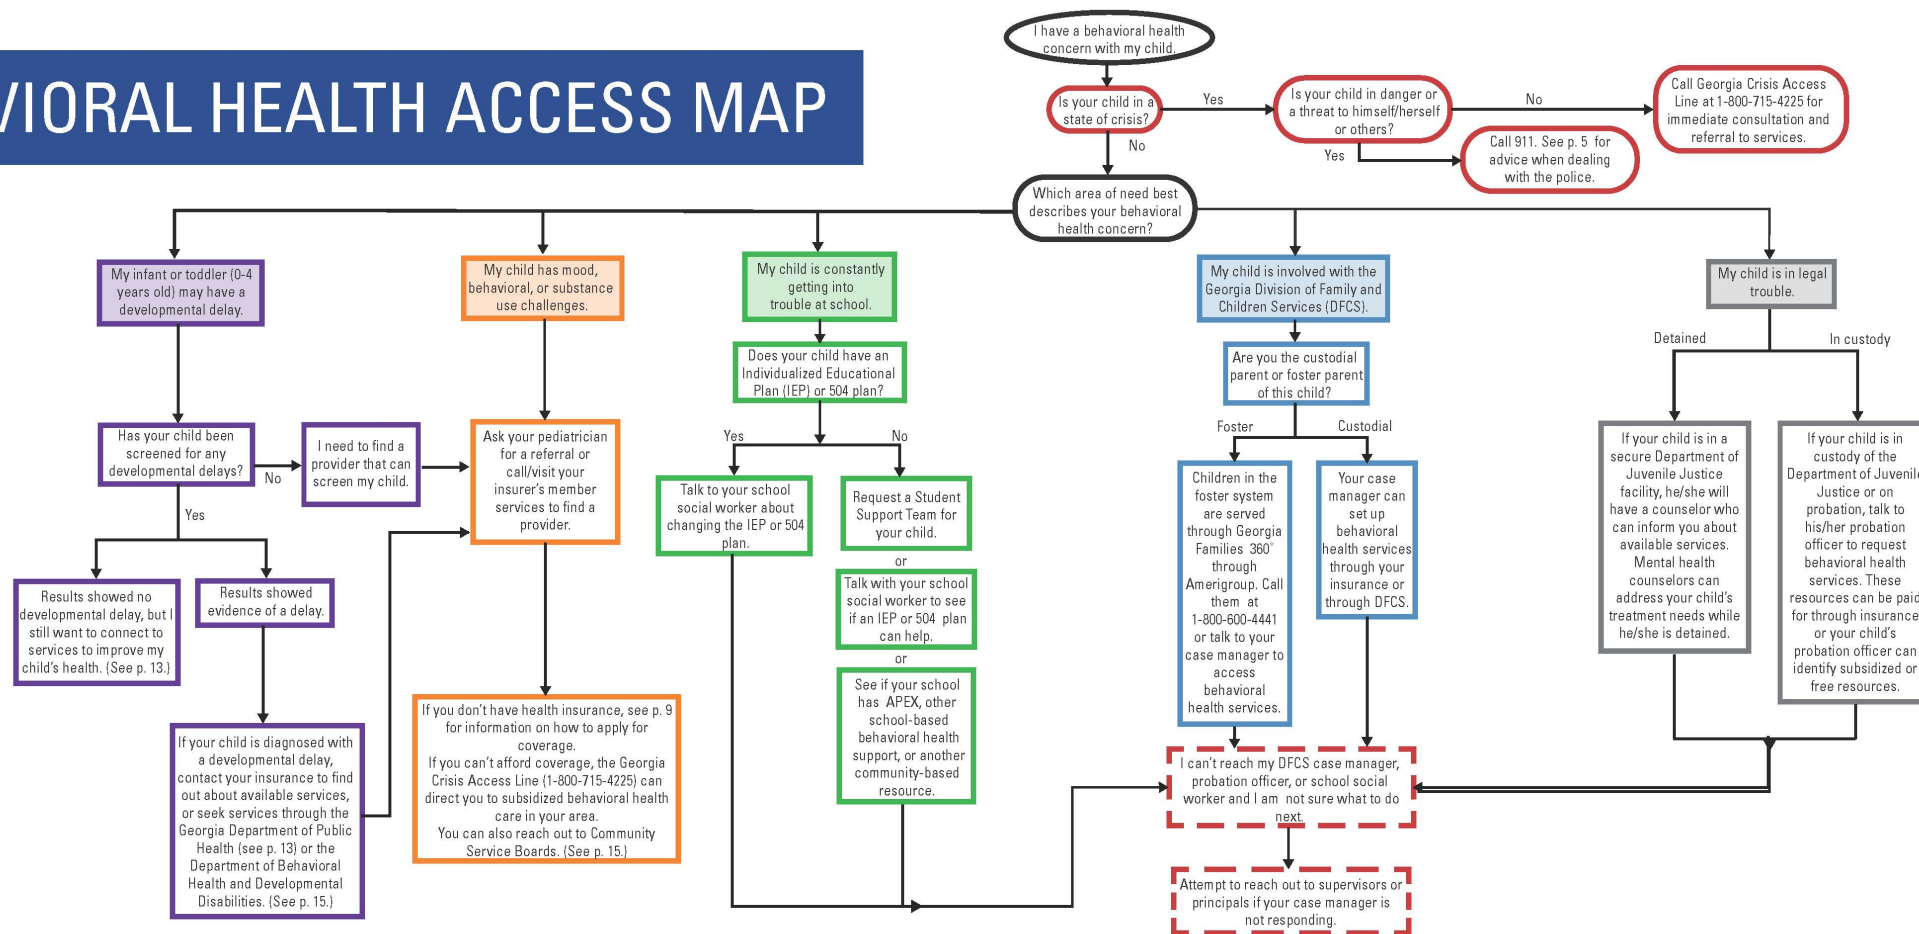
VIORAL HEALTH ACCESS MAP

I have a behavioral health concern with my child.

Is your child in a state of crisis?

Yes

Is your child in danger or a threat to himself/herself or others?

No

Call Georgia Crisis Access Line at 1-800-715-4225 for immediate consultation and referral to services.

Yes

Call 911. See p. 5 for advice when dealing with the police.

No

Which area of need best describes your behavioral health concern?

My infant or toddler (0-4 years old) may have a developmental delay.

Has your child been screened for any developmental delays?

No

I need to find a provider that can screen my child.

Yes

Results showed no developmental delay, but I still want to connect to services to improve my child's health. (See p. 13.)

Results showed evidence of a delay.

If your child is diagnosed with a developmental delay, contact your insurance to find out about available services, or seek services through the Georgia Department of Public Health (see p. 13) or the Department of Behavioral Health and Developmental Disabilities. (See p. 15.)

My child has mood, behavioral, or substance use challenges.

Ask your pediatrician for a referral or call/visit your insurer's member services to find a provider.

If you don't have health insurance, see p. 9 for information on how to apply for coverage.
If you can't afford coverage, the Georgia Crisis Access Line (1-800-715-4225) can direct you to subsidized behavioral health care in your area.
You can also reach out to Community Service Boards. (See p. 15.)

My child is constantly getting into trouble at school.

Does your child have an Individualized Educational Plan (IEP) or 504 plan?

Yes

No

Talk to your school social worker about changing the IEP or 504 plan.

Request a Student Support Team for your child.

or

Talk with your school social worker to see if an IEP or 504 plan can help.

or

See if your school has APEX, other school-based behavioral health support, or another community-based resource.

My child is involved with the Georgia Division of Family and Children Services (DFCS).

Are you the custodial parent or foster parent of this child?

Foster

Custodial

Children in the foster system are served through Georgia Families 360° through Amerigroup. Call them at 1-800-600-4441 or talk to your case manager to access behavioral health services.

Your case manager can set up behavioral health services through your insurance or through DFCS.

I can't reach my DFCS case manager, probation officer, or school social worker and I am not sure what to do next.

Attempt to reach out to supervisors or principals if your case manager is not responding.

My child is in legal trouble.

Detained

In custody

If your child is in a secure Department of Juvenile Justice facility, he/she will have a counselor who can inform you about available services. Mental health counselors can address your child's treatment needs while he/she is detained.

If your child is in custody of the Department of Juvenil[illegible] Justice or on probation, talk to his/her probation officer to request behavioral health services. These resources can be paid for through insurance or your child's probation officer can identify subsidized or free resources.